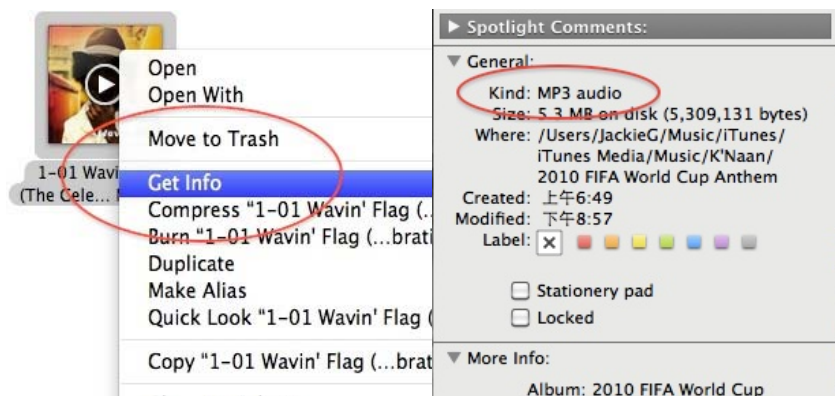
1-01 Wavi
(The Cele...

Open
Open With
Move to Trash
Get Info
Compress "1-01 Wavin' Flag (...
Burn "1-01 Wavin' Flag (...brati
Duplicate
Make Alias
Quick Look "1-01 Wavin' Flag (
Copy "1-01 Wavin' Flag (...brat

▶ Spotlight Comments:
▼ General:
Kind: MP3 audio
Size: 5.3 MB on disk (5,309,131 bytes)
Where: /Users/JackieG/Music/iTunes/iTunes Media/Music/K'Naan/2010 FIFA World Cup Anthem
Created: 上午6:49
Modified: 下午8:57
Label: ×

Stationery pad
Locked

▼ More Info:
Album: 2010 FIFA World Cup